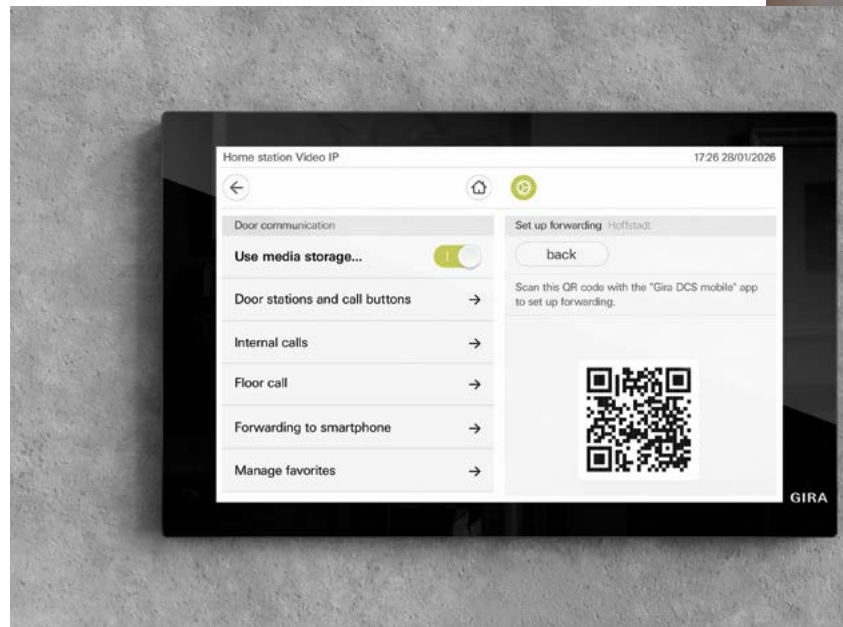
Home station Video IP

17:26 28/01/2026

Door communication

Use media storage...

I

Door stations and call buttons

Internal calls

Floor call

Forwarding to smartphone

Manage favorites

Set up forwarding Hoffstadt

back

Scan this QR code with the "Gira DCS mobile" app to set up forwarding.

GIRA